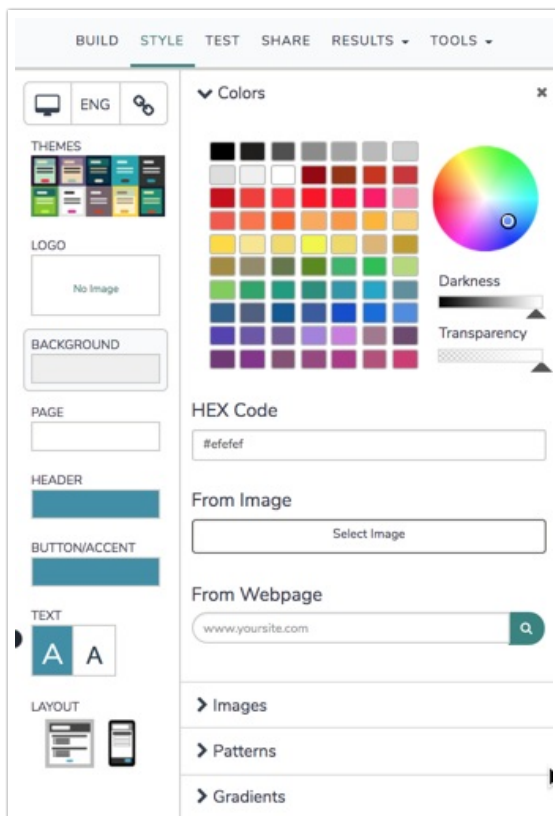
BUILD STYLE TEST SHARE RESULTS ▾ TOOLS ▾

ENG

THEMES

LOGO

No Image

BACKGROUND

PAGE

HEADER

BUTTON/ACCENT

TEXT

A A

LAYOUT

Colors

×

Darkness

Transparency

HEX Code

#efefef

From Image

Select Image

From Webpage

www.yoursite.com

Images

Patterns

Gradients